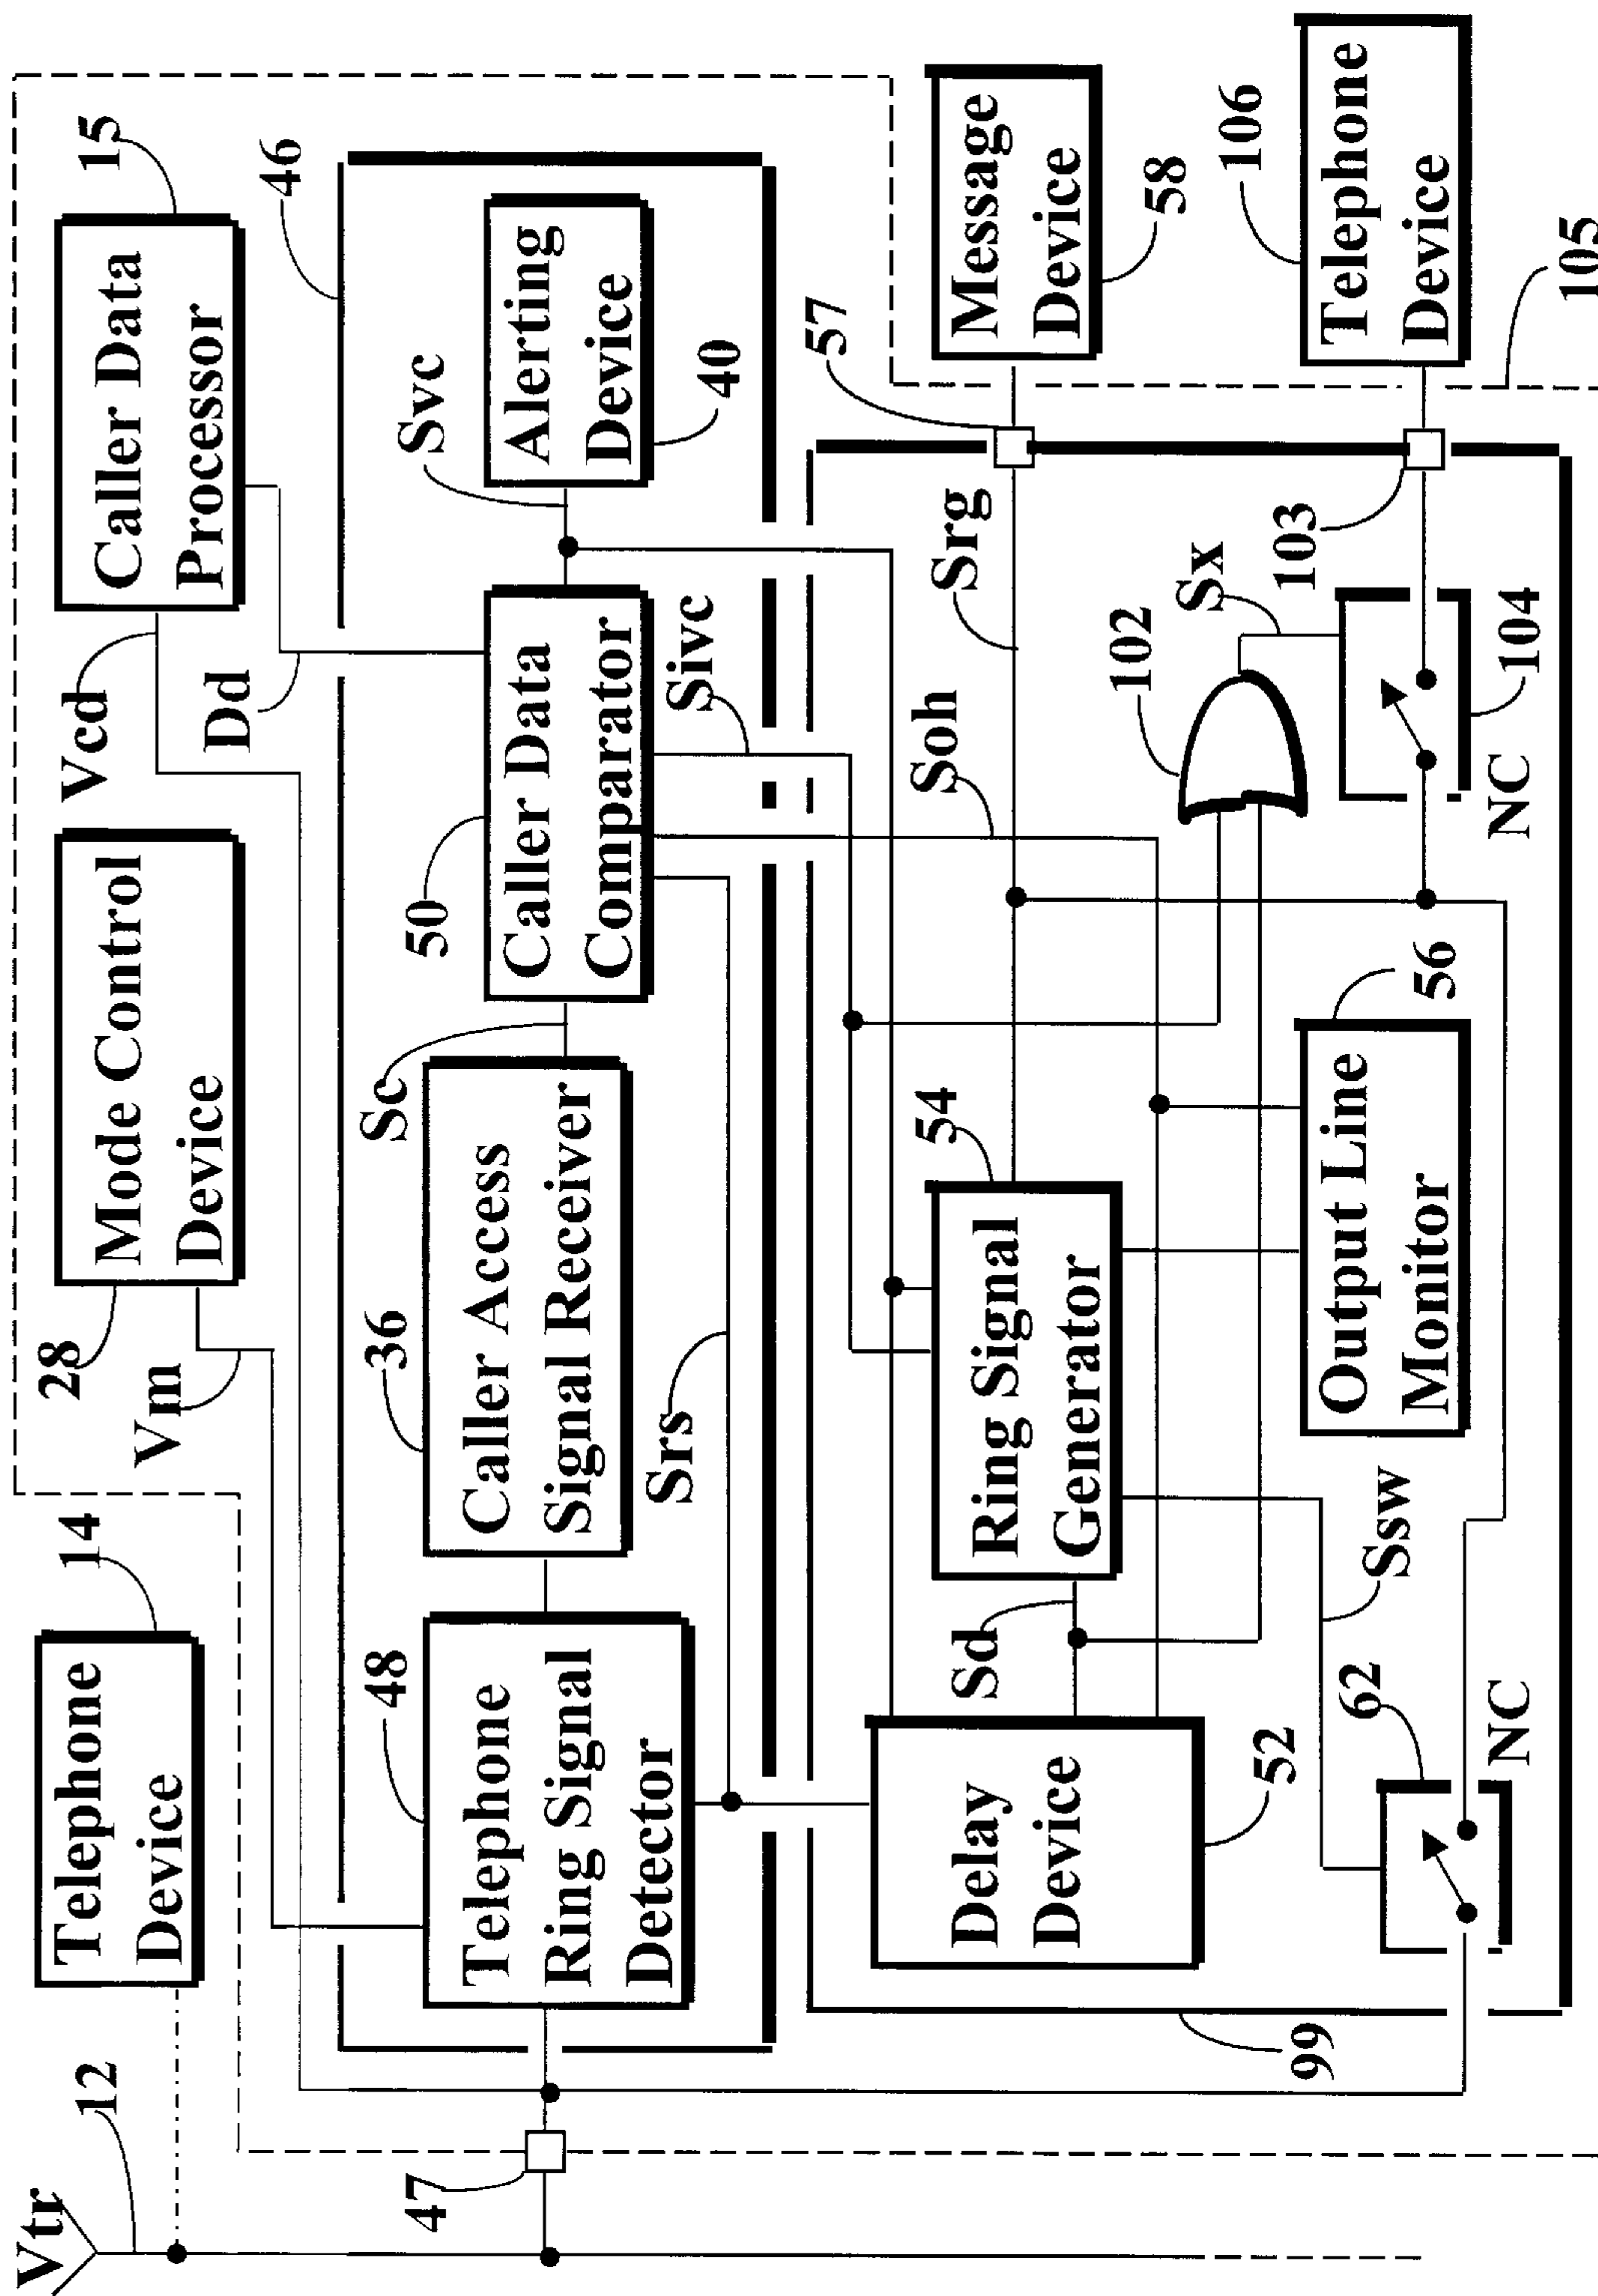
Caller Data Processor
15
Mode Control Device
28
Vm
Vcd
Dd
46
Alerting Device
40
Svc
Caller Data Comparator
50
Sivc
Sc
Caller Access Signal Receiver
36
Srs
Telephone Device
14
Telephone Ring Signal Detector
48
12
Vtr
47
Delay Device
52
Sd
Ring Signal Generator
54
Soh
Srg
57
Message Device
58
Telephone Device
106
105
103
Sx
102
104
NC
Output Line Monitor
56
Ssw
62
NC
99